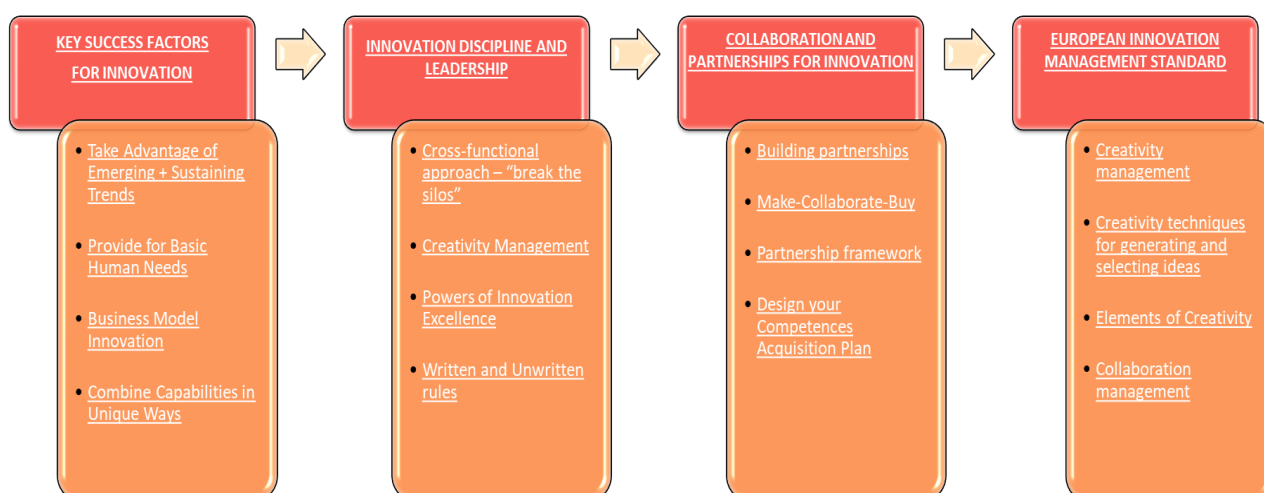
KEY SUCCESS FACTORS FOR INNOVATION

- Take Advantage of Emerging + Sustaining Trends
- Provide for Basic Human Needs
- Business Model Innovation
- Combine Capabilities in Unique Ways

INNOVATION DISCIPLINE AND LEADERSHIP

- Cross-functional approach – "break the silos"
- Creativity Management
- Powers of Innovation Excellence
- Written and Unwritten rules

COLLABORATION AND PARTNERSHIPS FOR INNOVATION

- Building partnerships
- Make-Collaborate-Buy
- Partnership framework
- Design your Competences Acquisition Plan

EUROPEAN INNOVATION MANAGEMENT STANDARD

- Creativity management
- Creativity techniques for generating and selecting ideas
- Elements of Creativity
- Collaboration management